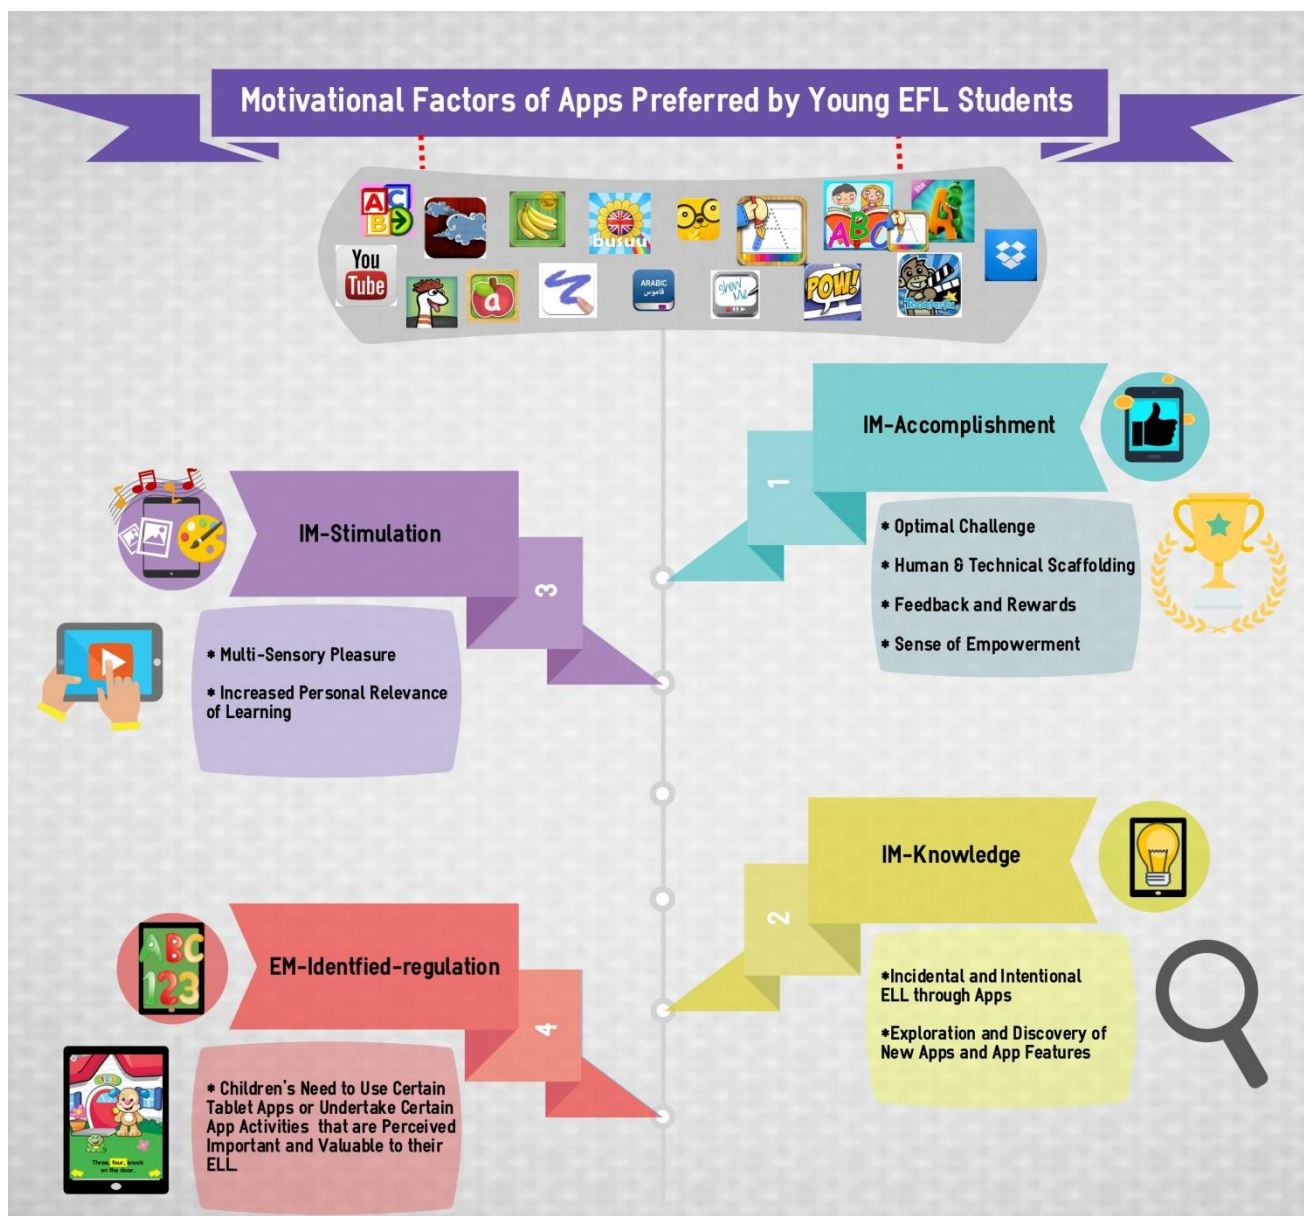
Motivational Factors of Apps Preferred by Young EFL Students

You Tube

busuu

ARABIC

POW!

1

IM-Accomplishment

* Optimal Challenge

* Human & Technical Scaffolding

* Feedback and Rewards

* Sense of Empowerment

3

IM-Stimulation

* Multi-Sensory Pleasure

* Increased Personal Relevance of Learning

2

IM-Knowledge

*Incidental and Intentional ELL through Apps

*Exploration and Discovery of New Apps and App Features

4

EM-Identfied-regulation

ABC 123

* Children's Need to Use Certain Tablet Apps or Undertake Certain App Activities that are Perceived Important and Valuable to their ELL.

Three, four, knock on the door